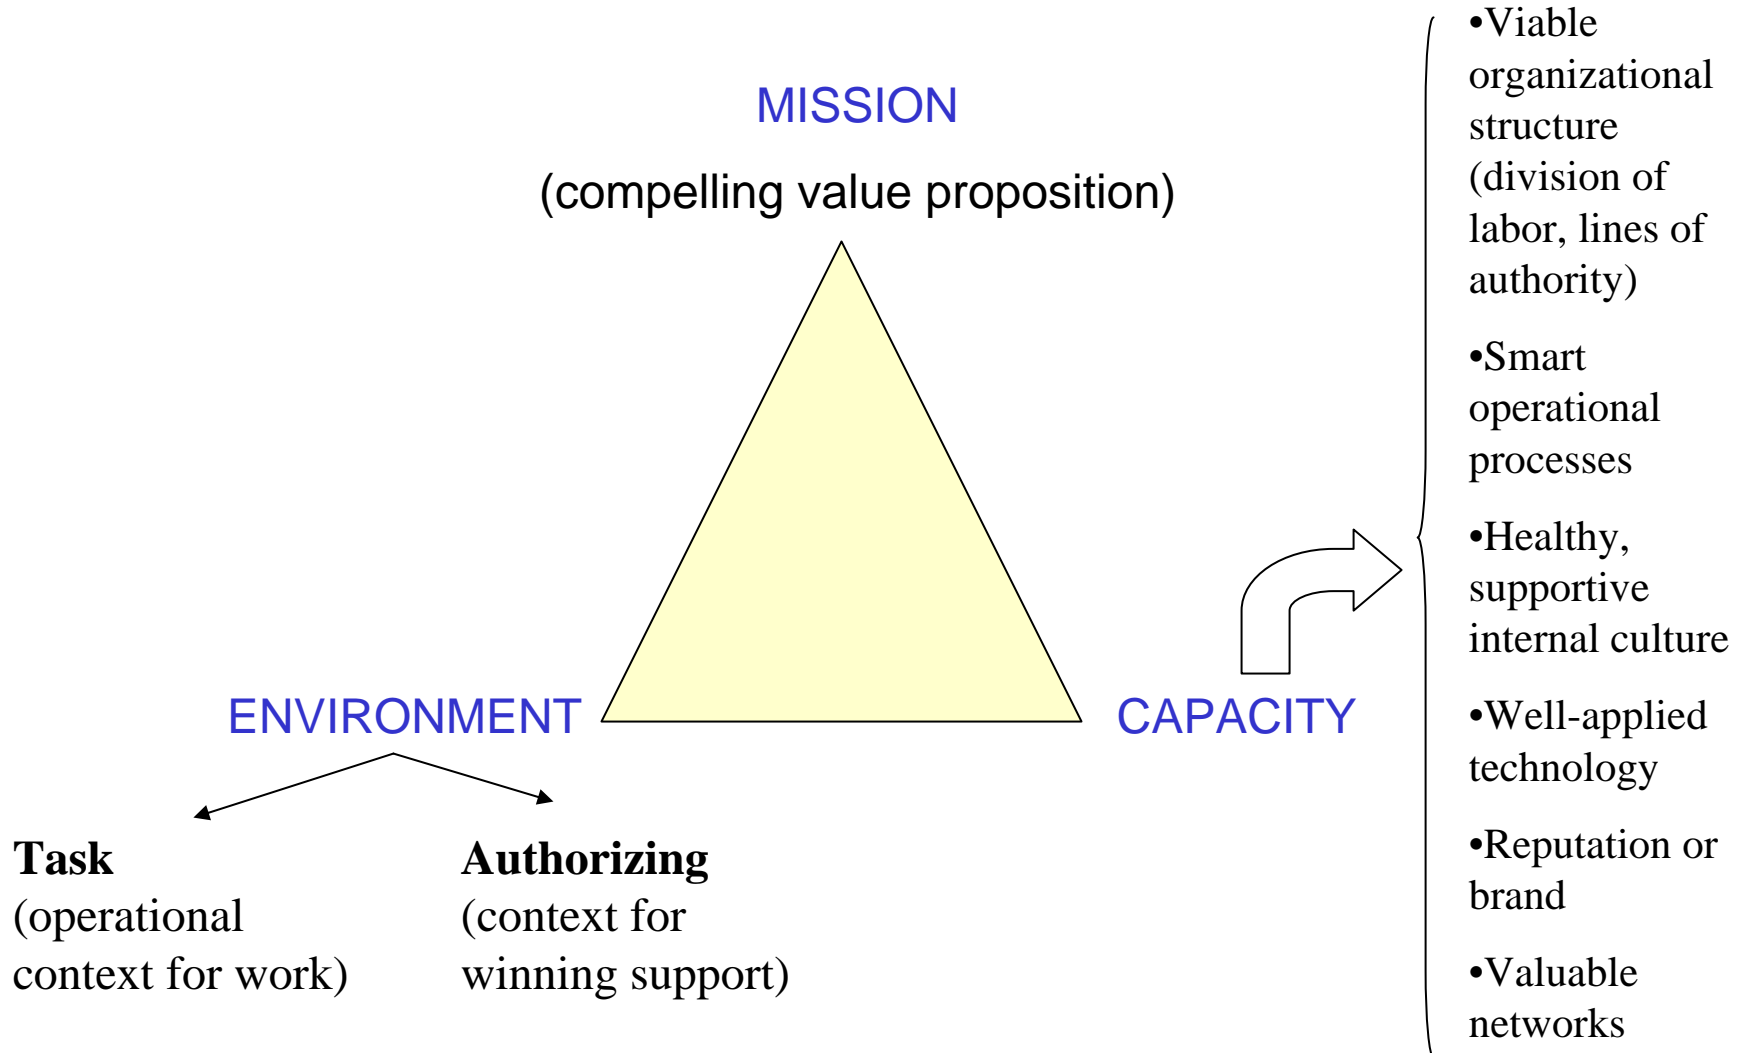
MISSION

(compelling value proposition)

ENVIRONMENT

CAPACITY

**Task**
(operational context for work)

**Authorizing**
(context for winning support)

•Viable organizational structure (division of labor, lines of authority)

•Smart operational processes

•Healthy, supportive internal culture

•Well-applied technology

•Reputation or brand

•Valuable networks